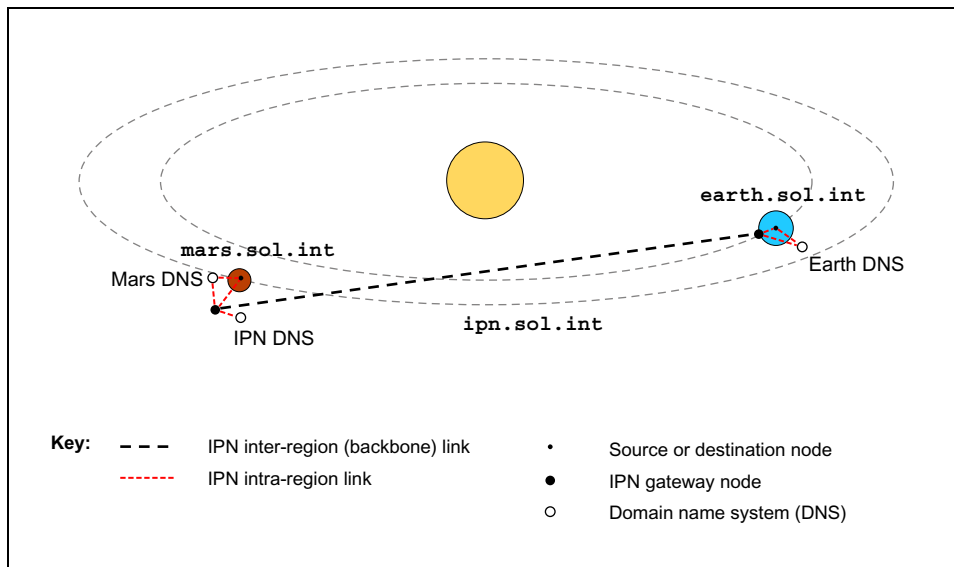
earth.sol.int

mars.sol.int

Mars DNS

Earth DNS

IPN DNS

ipn.sol.int

Key:

IPN inter-region (backbone) link

IPN intra-region link

Source or destination node

IPN gateway node

Domain name system (DNS)